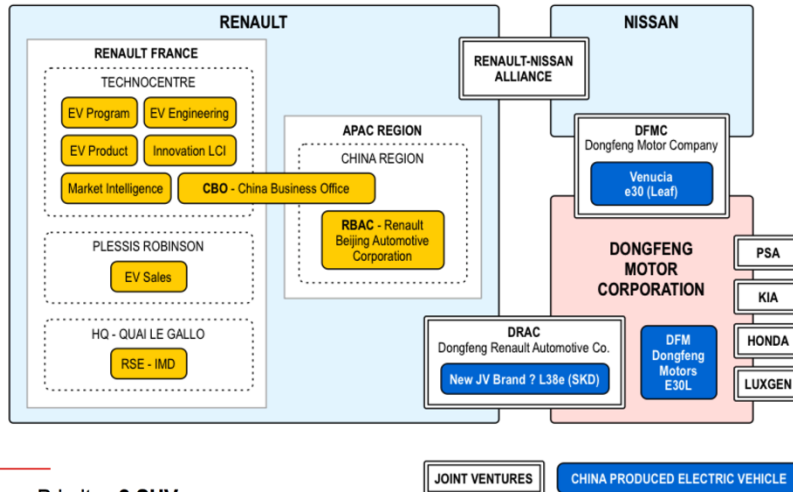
RENAULT

RENAULT FRANCE

TECHNOCENTRE

EV Program

EV Engineering

EV Product

Innovation LCI

Market Intelligence

CBO - China Business Office

PLESSIS ROBINSON

EV Sales

HQ - QUAI LE GALLO

RSE - IMD

APAC REGION

CHINA REGION

RBAC - Renault Beijing Automotive Corporation

RENAULT-NISSAN ALLIANCE

NISSAN

DFMC
Dongfeng Motor Company

Venucia e30 (Leaf)

DONGFENG MOTOR CORPORATION

PSA

KIA

HONDA

LUXGEN

DRAC
Dongfeng Renault Automotive Co.

New JV Brand ? L38e (SKD)

DFM Dongfeng Motors E30L

JOINT VENTURES

CHINA PRODUCED ELECTRIC VEHICLE

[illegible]